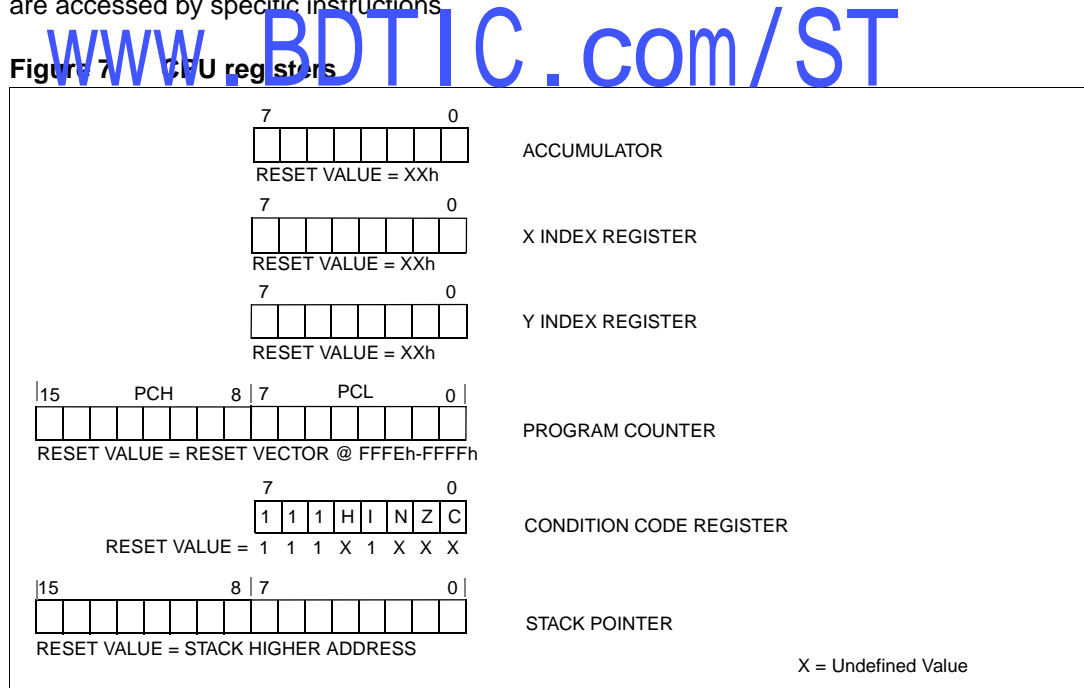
are accessed by specific instructions

www.BDTIC.com/ST

Figure 7. CPU registers

7 0

ACCUMULATOR

RESET VALUE = XXh

7 0

X INDEX REGISTER

RESET VALUE = XXh

7 0

Y INDEX REGISTER

RESET VALUE = XXh

15 PCH 8 7 PCL 0

PROGRAM COUNTER

RESET VALUE = RESET VECTOR @ FFFEh-FFFFh

7 0

| 1 | 1 | 1 | H | I | N | Z | C |
|---|---|---|---|---|---|---|---|

CONDITION CODE REGISTER

RESET VALUE = 1 1 1 X 1 X X X

15 8 7 0

STACK POINTER

RESET VALUE = STACK HIGHER ADDRESS

X = Undefined Value